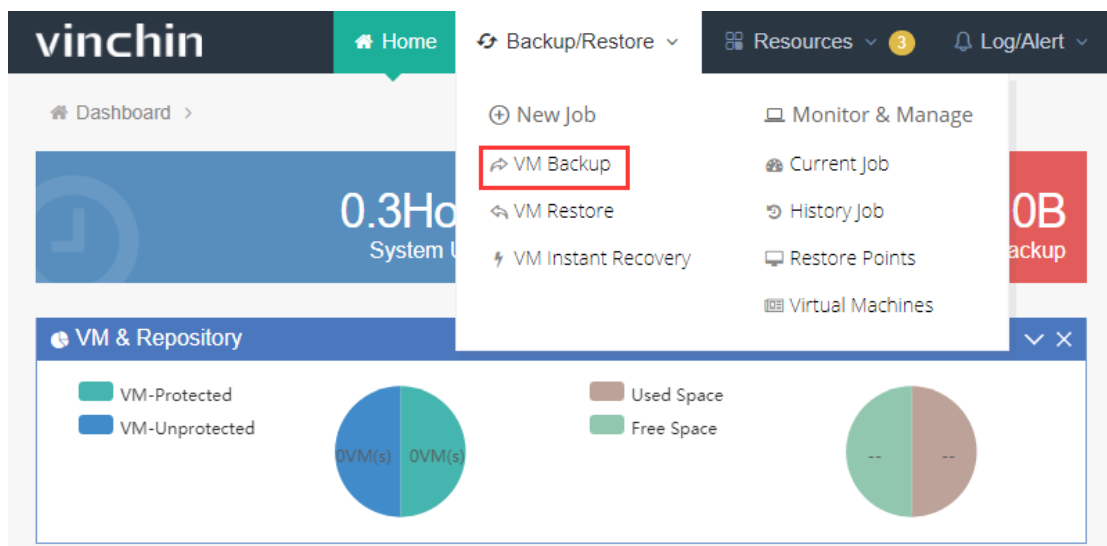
vinchin
Home
Backup/Restore
Resources 3
Log/Alert

Dashboard >

New Job
VM Backup
VM Restore
VM Instant Recovery

Monitor & Manage
Current Job
History Job
Restore Points
Virtual Machines

0.3Ho
System U

0B
ackup

VM & Repository

VM-Protected
VM-Unprotected

0VM(s) 0VM(s)

Used Space
Free Space

-- --